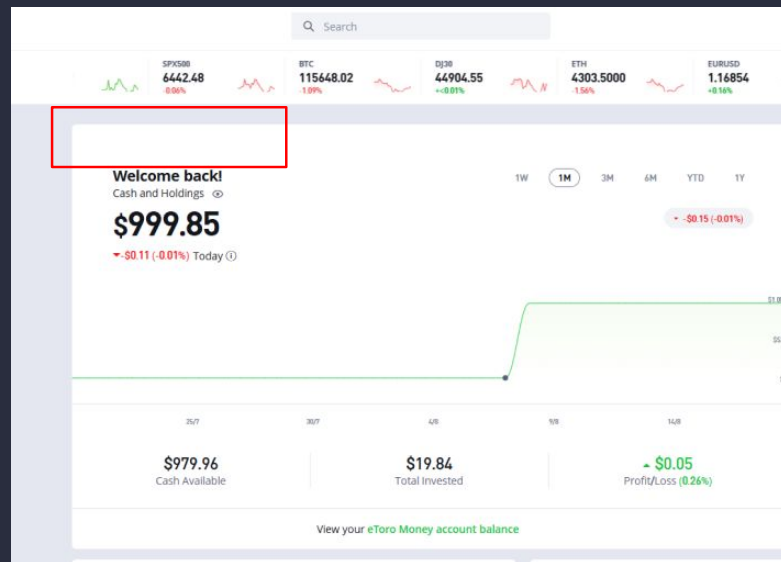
Search

SPX500
6442.48
-0.06%

BTC
115648.02
-1.09%

DJ30
44904.55
+<0.01%

ETH
4303.5000
-1.56%

EURUSD
1.16854
+0.16%

Welcome back!
Cash and Holdings

$999.85

-$0.11 (-0.01%) Today

1W 1M 3M 6M YTD 1Y

-$0.15 (-0.01%)

$1.0
$5
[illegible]

25/7 30/7 4/8 9/8 14/8

$979.96
Cash Available

$19.84
Total Invested

$0.05
Profit/Loss (0.26%)

View your eToro Money account balance